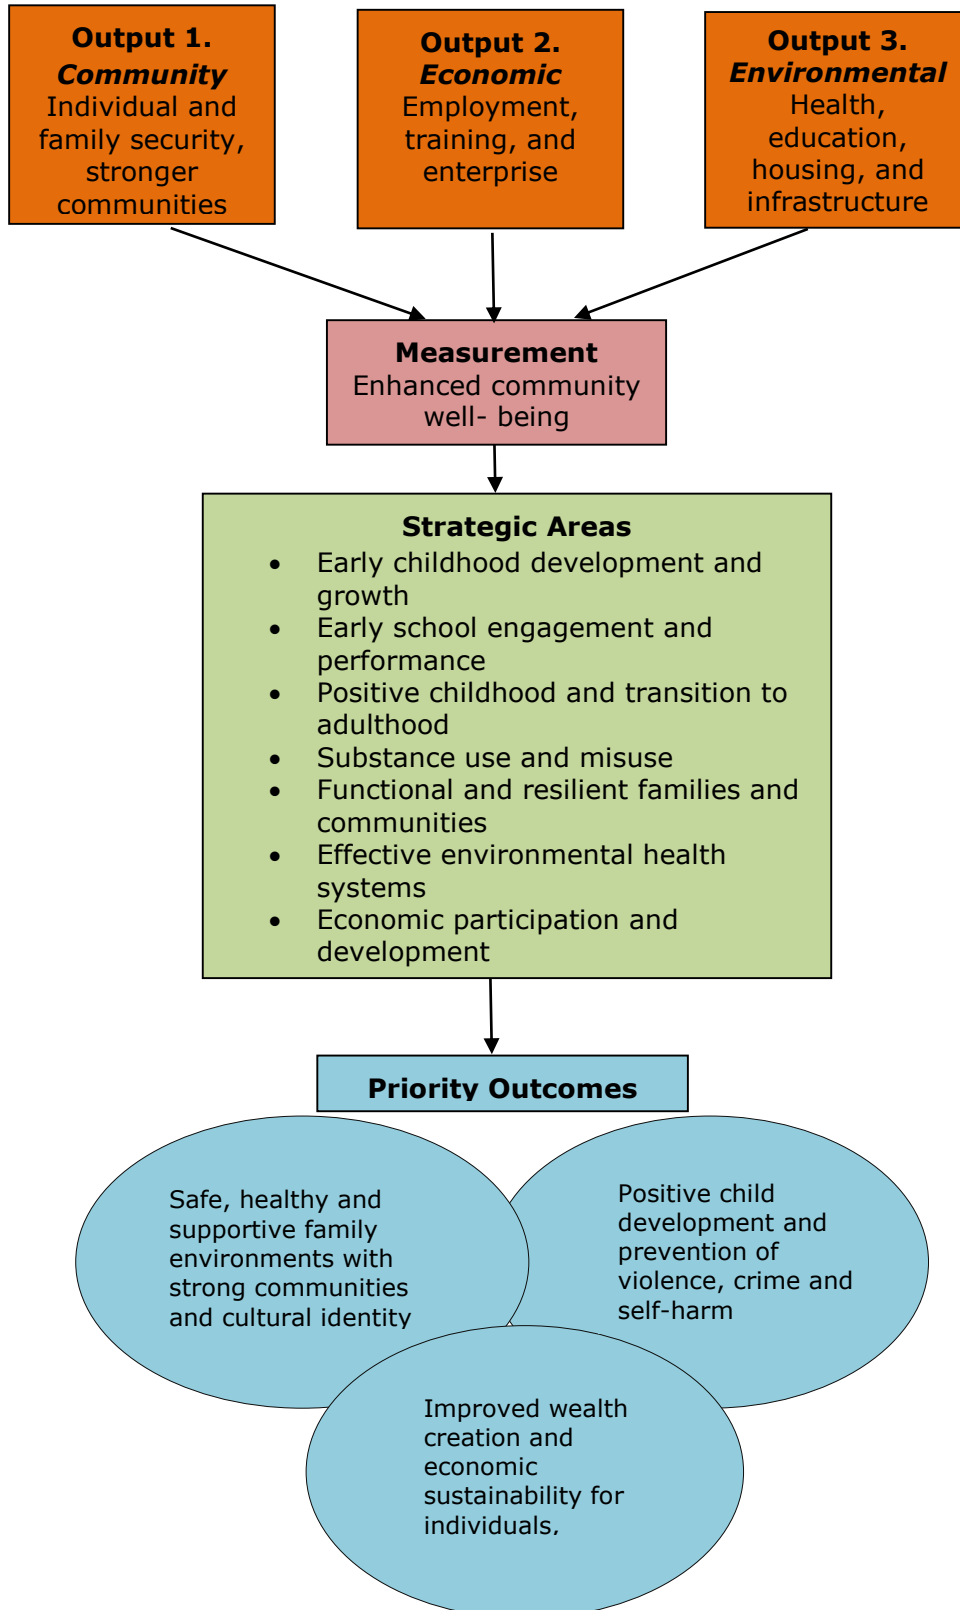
**Output 1.**
***Community***
Individual and family security, stronger communities

**Output 2.**
***Economic***
Employment, training, and enterprise

**Output 3.**
***Environmental***
Health, education, housing, and infrastructure

**Measurement**
Enhanced community well- being

**Strategic Areas**
- Early childhood development and growth
- Early school engagement and performance
- Positive childhood and transition to adulthood
- Substance use and misuse
- Functional and resilient families and communities
- Effective environmental health systems
- Economic participation and development

**Priority Outcomes**

Safe, healthy and supportive family environments with strong communities and cultural identity

Positive child development and prevention of violence, crime and self-harm

Improved wealth creation and economic sustainability for individuals,